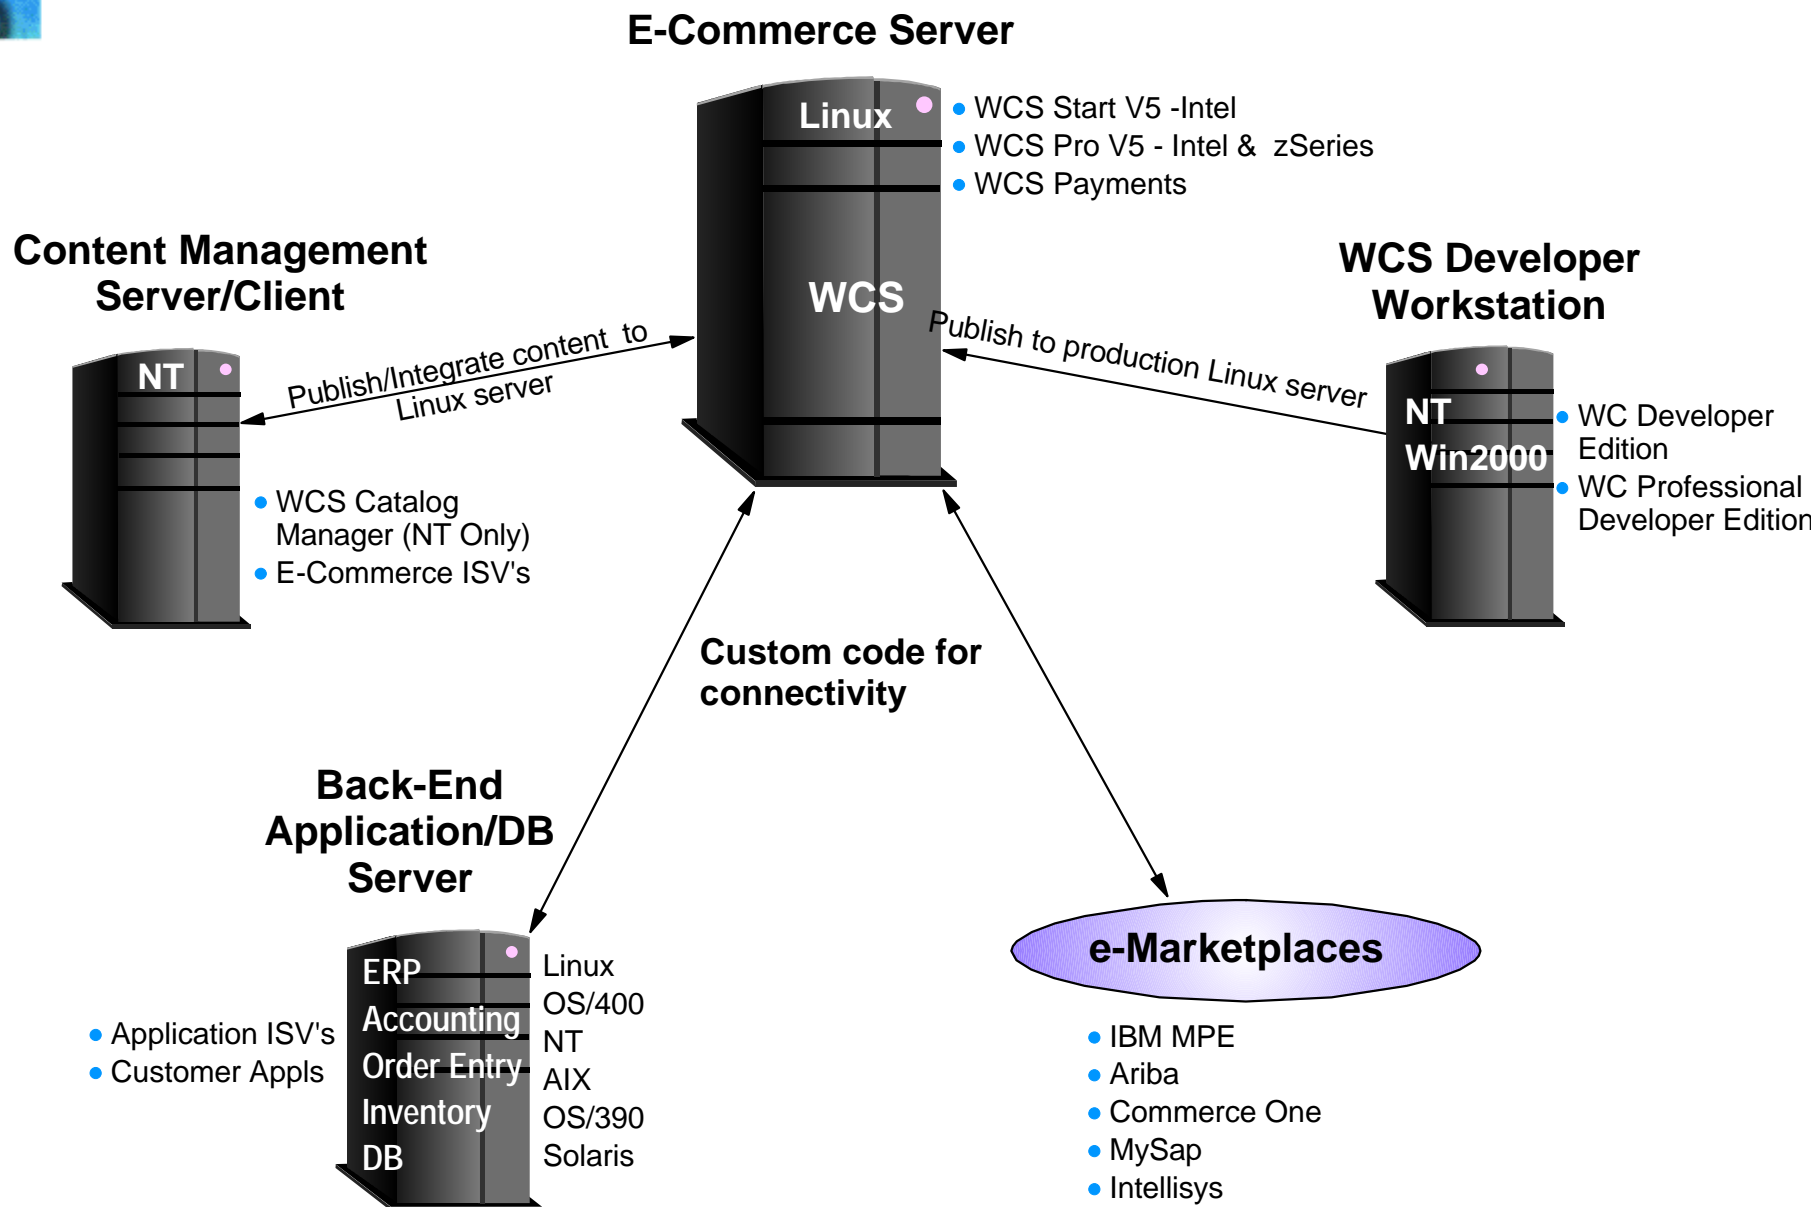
E-Commerce Server

Linux

WCS

WCS Start V5 -Intel
WCS Pro V5 - Intel & zSeries
WCS Payments

Content Management Server/Client

NT

Publish/Integrate content to Linux server

WCS Catalog Manager (NT Only)
E-Commerce ISV's

WCS Developer Workstation

Publish to production Linux server

NT
Win2000

WC Developer Edition
WC Professional Developer Edition

Custom code for connectivity

Back-End Application/DB Server

ERP
Accounting
Order Entry
Inventory
DB

Linux
OS/400
NT
AIX
OS/390
Solaris

Application ISV's
Customer Appls

e-Marketplaces

IBM MPE
Ariba
Commerce One
MySap
Intellisys